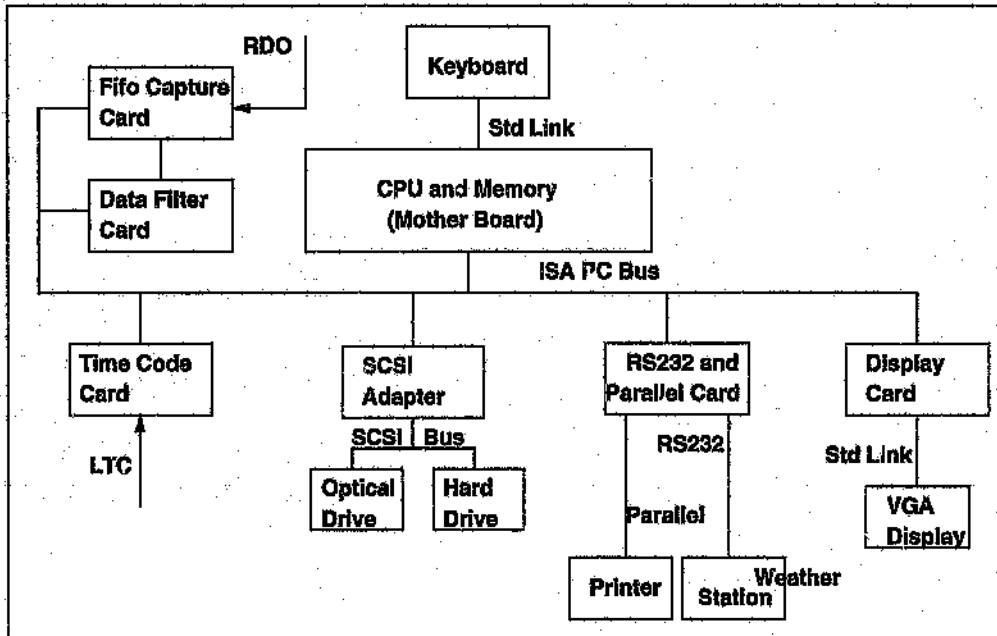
RDO

Fifo Capture Card

Keyboard

Std Link

Data Filter Card

CPU and Memory (Mother Board)

ISA PC Bus

Time Code Card

LTC

SCSI Adapter

SCSI Bus

Optical Drive

Hard Drive

RS232 and Parallel Card

RS232

Parallel

Printer

Weather Station

Display Card

Std Link

VGA Display